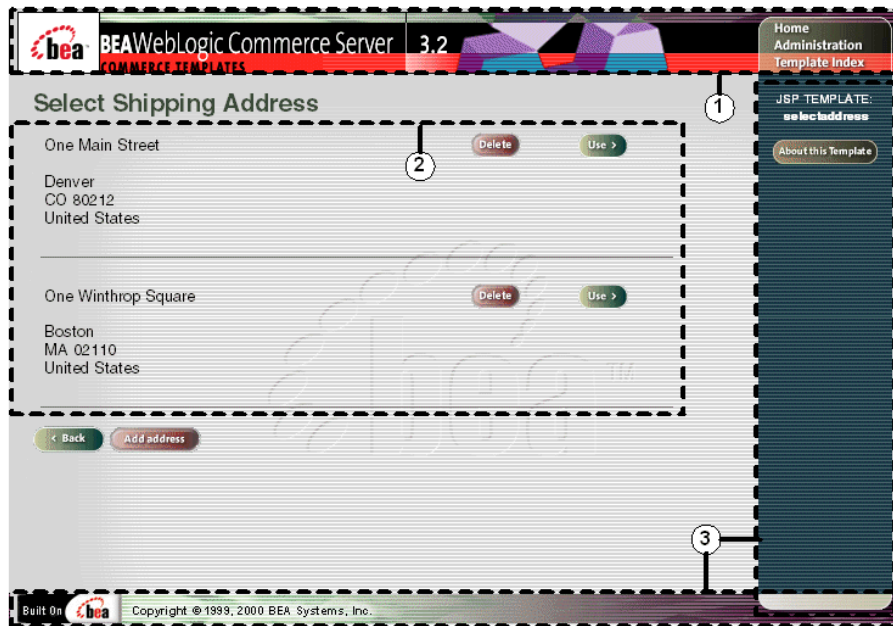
bea BEA WebLogic Commerce Server 3.2
COMMERCE TEMPLATES

Home
Administration
Template Index

Select Shipping Address

1

JSP TEMPLATE:
selectaddress

About this Template

One Main Street

2

Delete

Use >

Denver
CO 80212
United States

One Winthrop Square

Delete

Use >

Boston
MA 02110
United States

< Back

Add address

3

Built On bea

Copyright © 1999, 2000 BEA Systems, Inc.